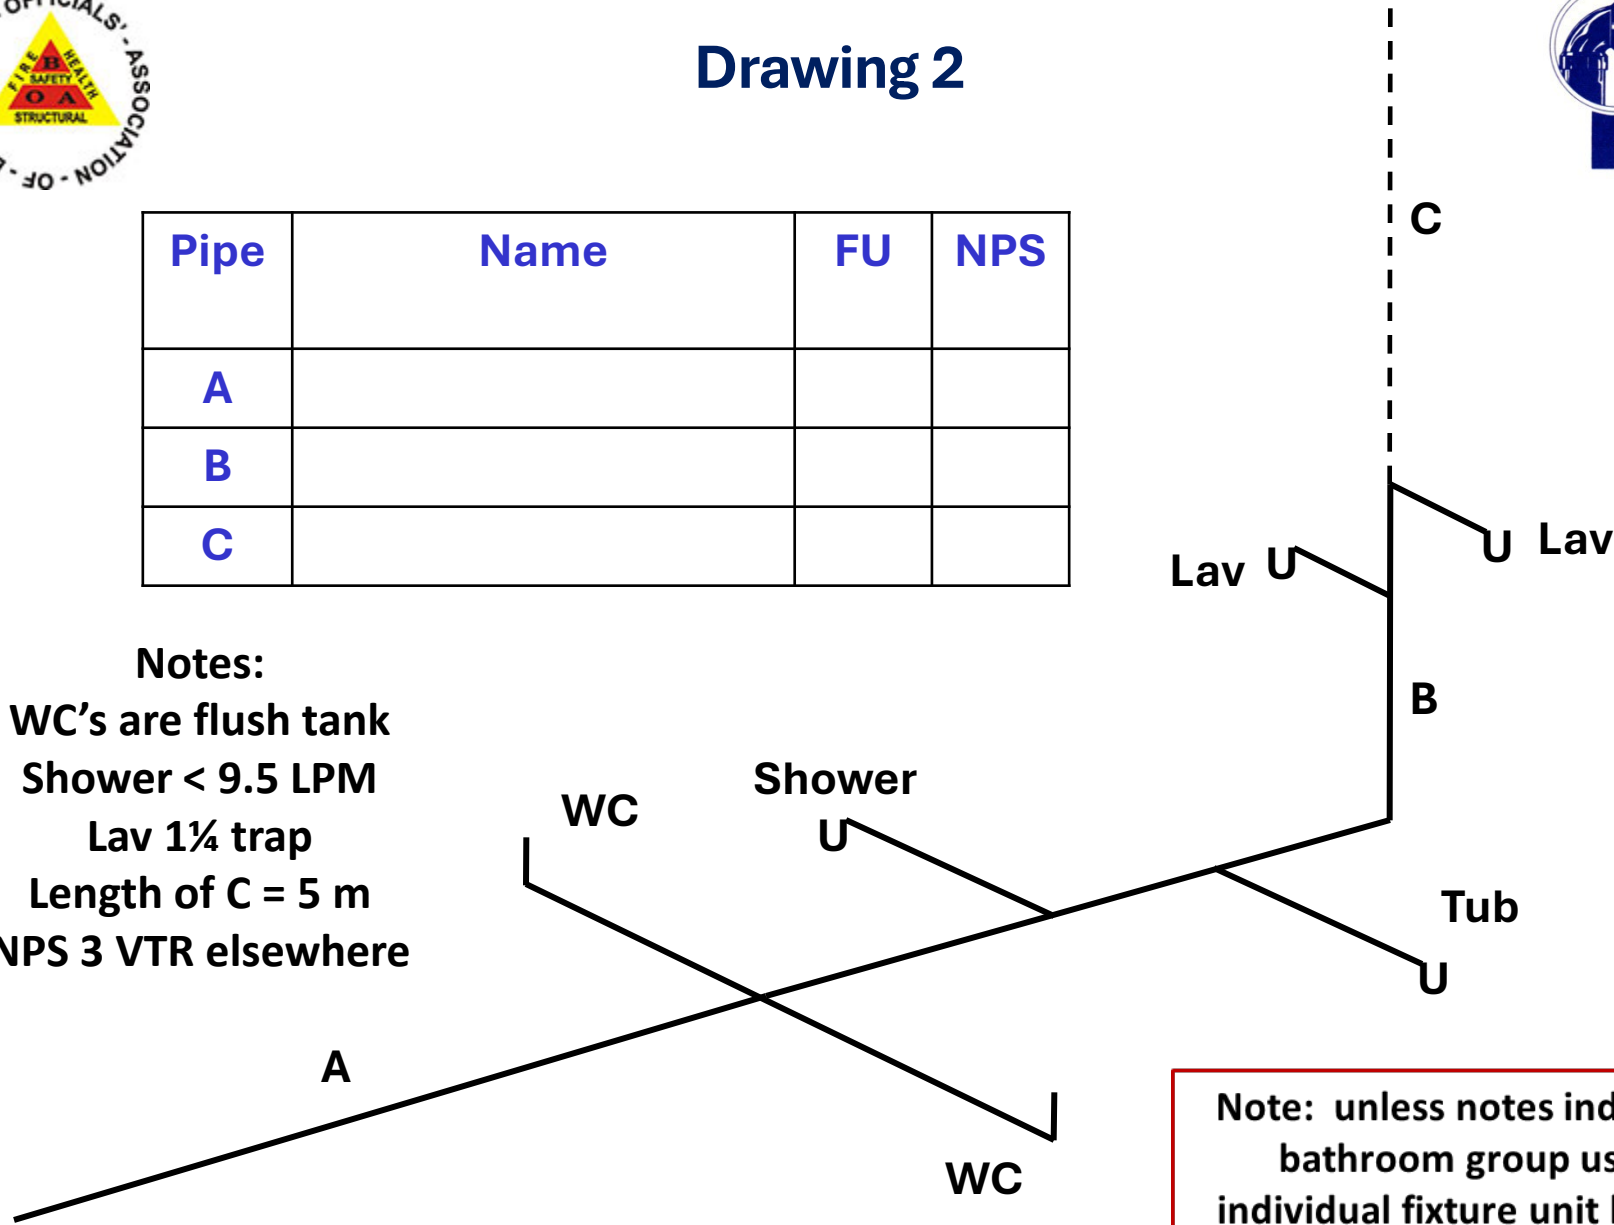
OFFICIALS' - ASSOCIATION - OF -
B
FIRE HEALTH SAFETY
O A
STRUCTURAL

Drawing 2

| Pipe | Name | FU | NPS |
|---|---|---|---|
| A | | | |
| B | | | |
| C | | | |

Notes:
WC's are flush tank
Shower < 9.5 LPM
Lav 1¼ trap
Length of C = 5 m
NPS 3 VTR elsewhere

C
Lav U
U Lav
B
Shower
U
WC
Tub
U
A
WC

Note: unless notes ind
bathroom group us
individual fixture unit